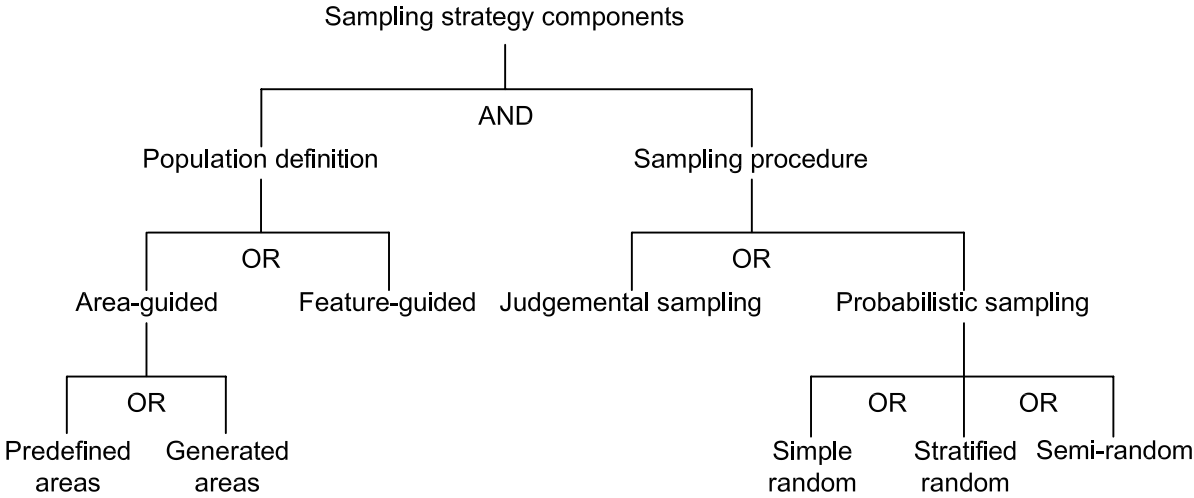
Sampling strategy components

AND

Population definition

Sampling procedure

OR

Area-guided

Feature-guided

OR

Judgemental sampling

Probabilistic sampling

OR

Predefined areas

Generated areas

OR

OR

Simple random

Stratified random

Semi-random